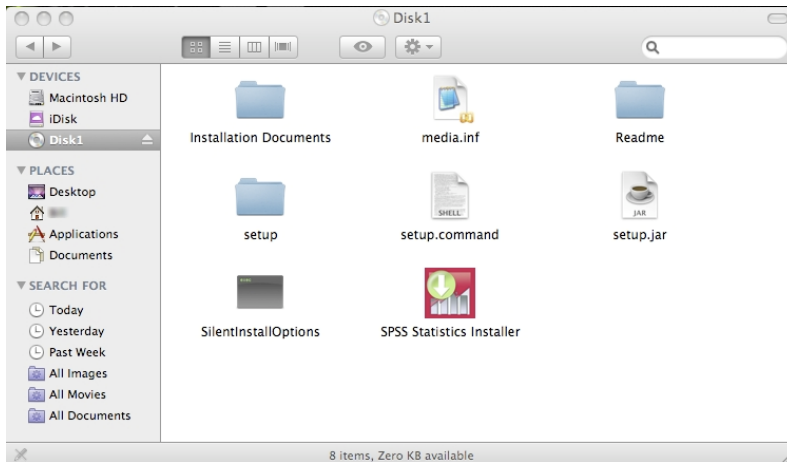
Disk1

▼ DEVICES
Macintosh HD
iDisk
Disk1
▼ PLACES
Desktop
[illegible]
Applications
Documents
▼ SEARCH FOR
Today
Yesterday
Past Week
All Images
All Movies
All Documents

Installation Documents
media.inf
Readme
SHELL
setup
setup.command
JAR
setup.jar
SilentInstallOptions
SPSS Statistics Installer

8 items, Zero KB available